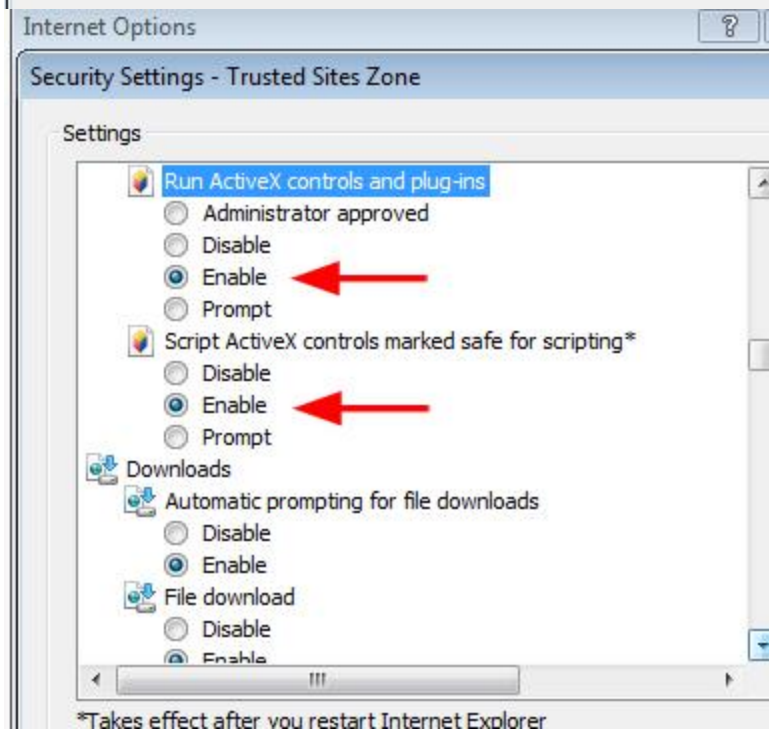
Internet Options
?

Security Settings - Trusted Sites Zone

Settings

Run ActiveX controls and plug-ins
Administrator approved
Disable
Enable
Prompt
Script ActiveX controls marked safe for scripting*
Disable
Enable
Prompt
Downloads
Automatic prompting for file downloads
Disable
Enable
File download
Disable
Enable

*Takes effect after you restart Internet Explorer